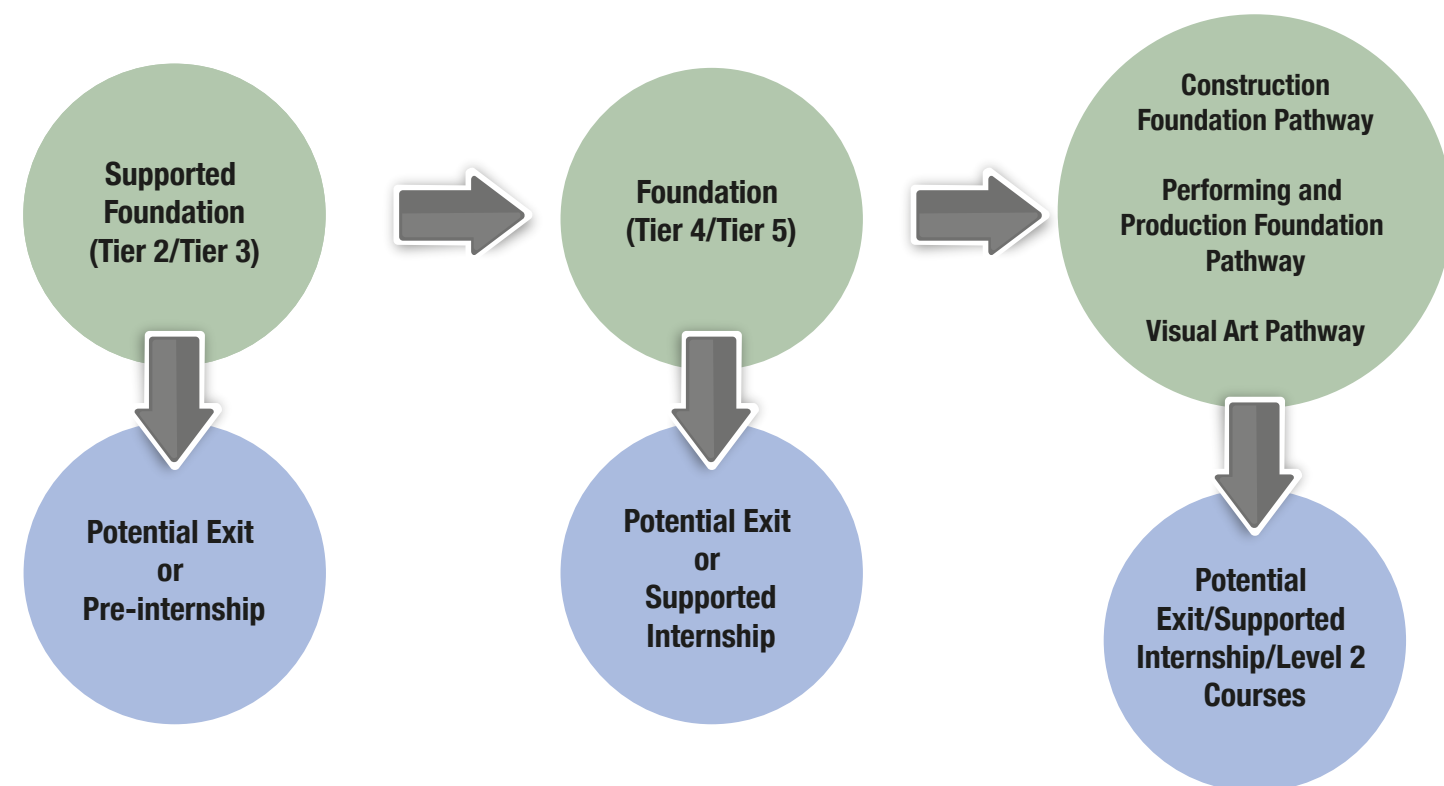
Supported Foundation (Tier 2/Tier 3)

Potential Exit or Pre-internship

Foundation (Tier 4/Tier 5)

Potential Exit or Supported Internship

Construction Foundation Pathway

Performing and Production Foundation Pathway

Visual Art Pathway

Potential Exit/Supported Internship/Level 2 Courses